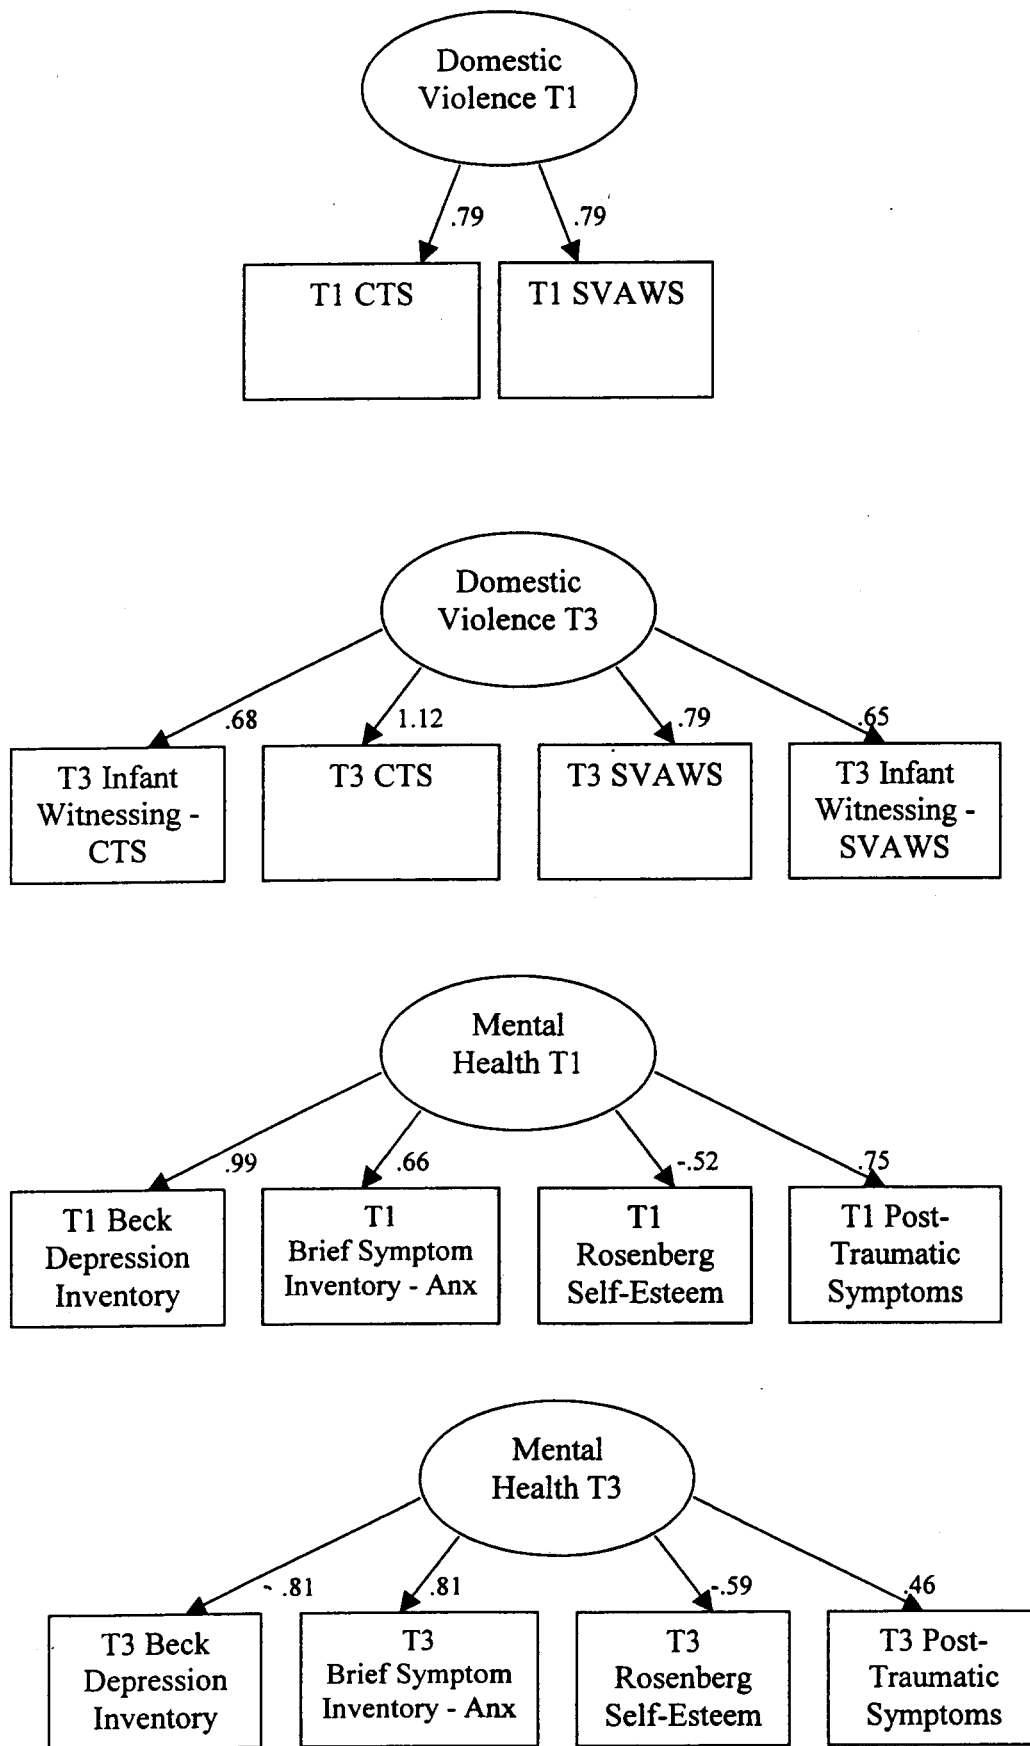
Domestic Violence T1

.79

.79

T1 CTS

T1 SVAWS

Domestic Violence T3

.68

1.12

.79

.65

T3 Infant Witnessing - CTS

T3 CTS

T3 SVAWS

T3 Infant Witnessing - SVAWS

Mental Health T1

.99

.66

-.52

.75

T1 Beck Depression Inventory

T1 Brief Symptom Inventory - Anx

T1 Rosenberg Self-Esteem

T1 Post-Traumatic Symptoms

Mental Health T3

.81

.81

-.59

.46

T3 Beck Depression Inventory

T3 Brief Symptom Inventory - Anx

T3 Rosenberg Self-Esteem

T3 Post-Traumatic Symptoms